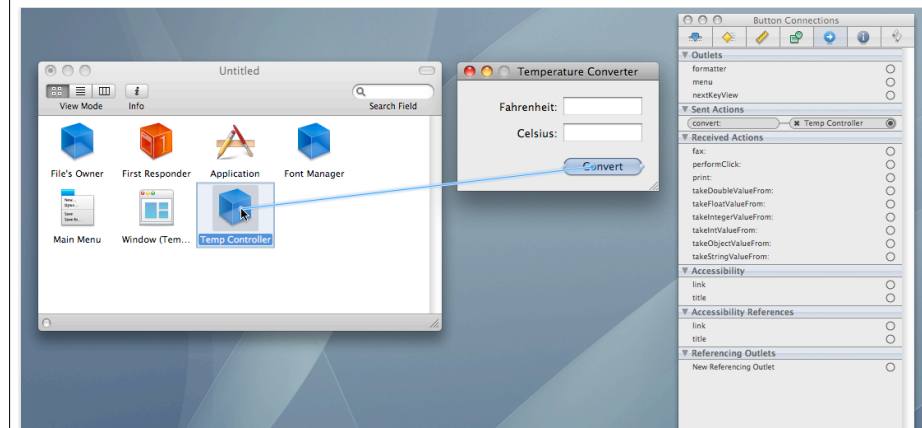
Untitled

View Mode Info Search Field

File's Owner First Responder Application Font Manager

Main Menu Window (Tem... Temp Controller

Temperature Converter

Fahrenheit:

Celsius:

Convert

Button Connections

Outlets
formatter
menu
nextKeyView

Sent Actions
convert: Temp Controller

Received Actions
fax:
performClick:
print:
takeDoubleValueFrom:
takeFloatValueFrom:
takeIntegerValueFrom:
takeIntValueFrom:
takeObjectValueFrom:
takeStringValueFrom:

Accessibility
link
title

Accessibility References
link
title

Referencing Outlets
New Referencing Outlet